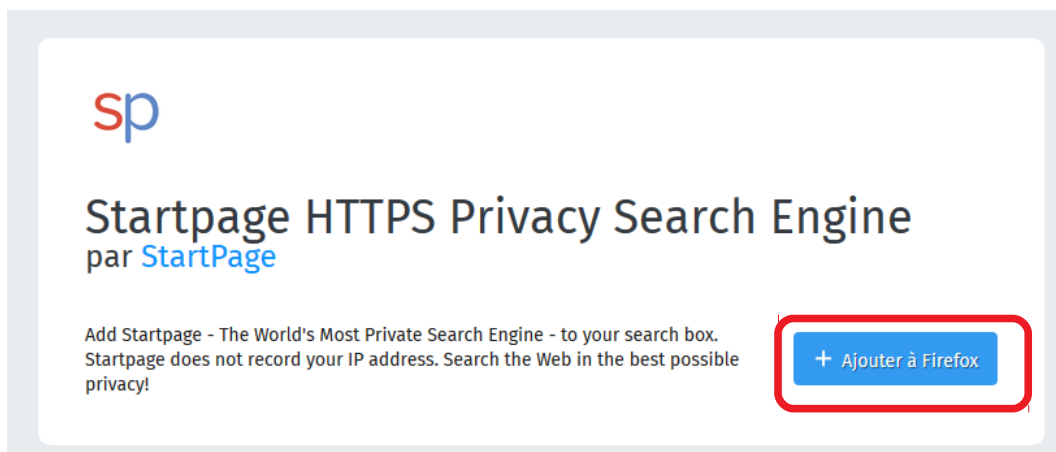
sp

Startpage HTTPS Privacy Search Engine
par StartPage

Add Startpage - The World's Most Private Search Engine - to your search box. Startpage does not record your IP address. Search the Web in the best possible privacy!

+ Ajouter à Firefox